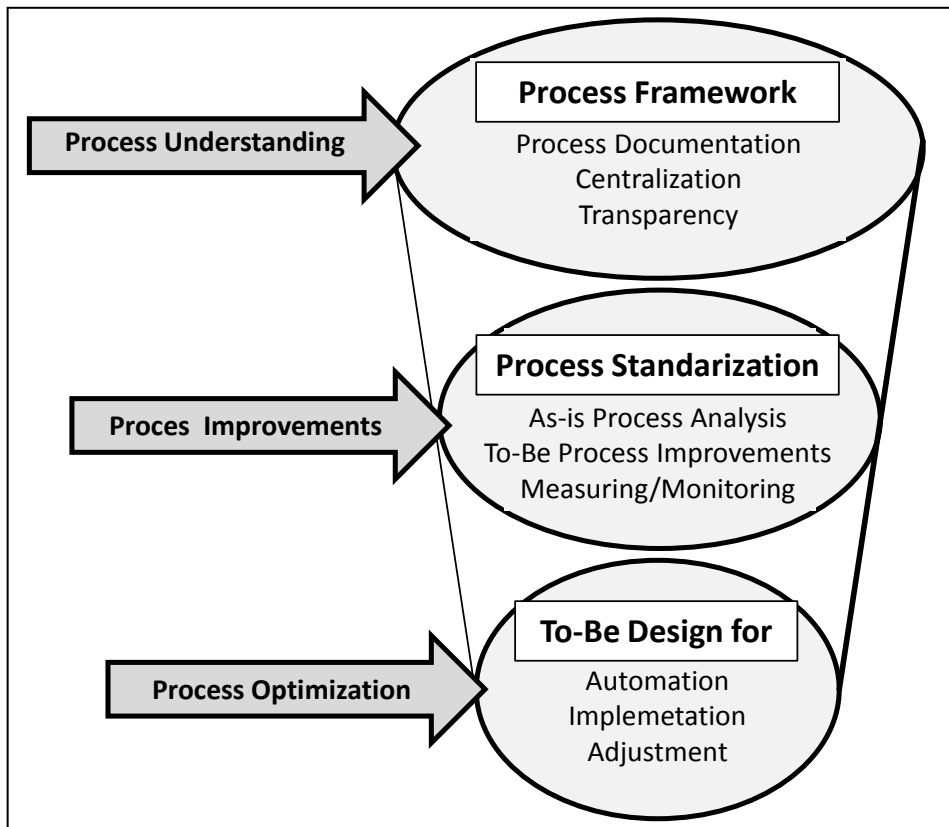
Process Understanding

Process Framework

Process Documentation
Centralization
Transparency

Proces Improvements

Process Standarization

As-is Process Analysis
To-Be Process Improvements
Measuring/Monitoring

Process Optimization

To-Be Design for

Automation
Implemetation
Adjustment